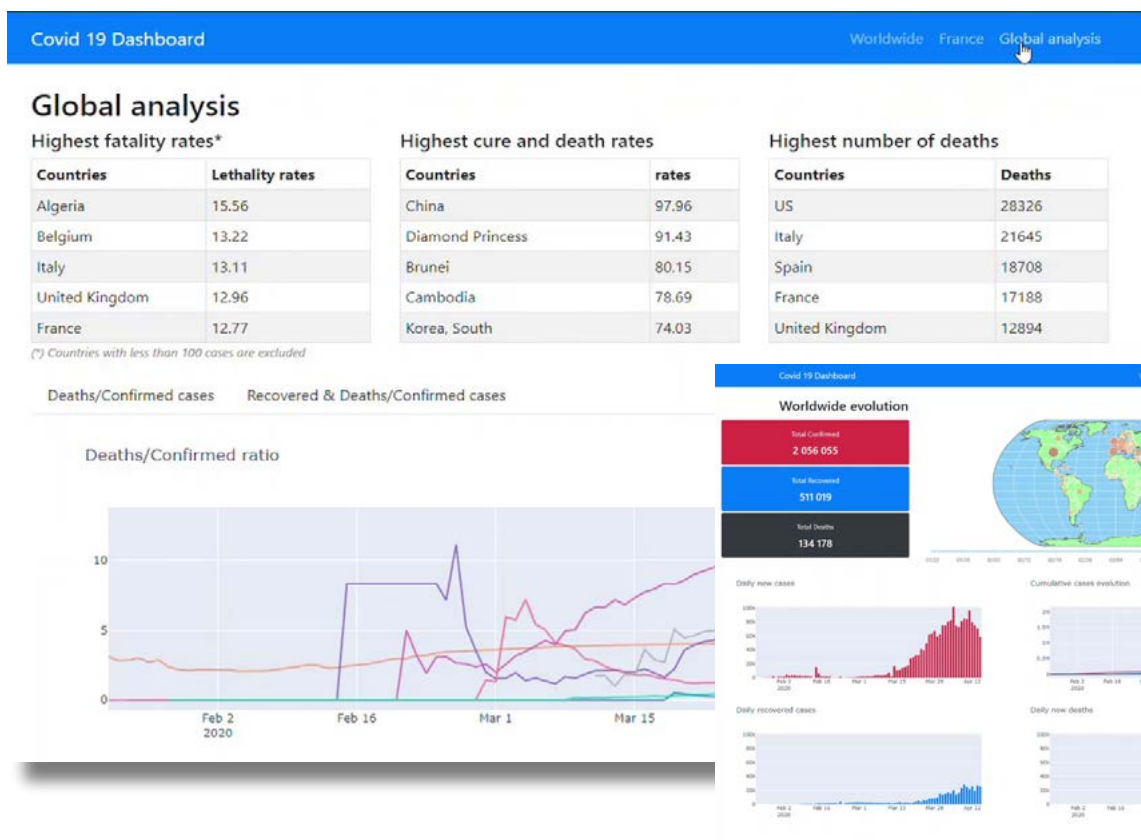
Covid 19 Dashboard

Worldwide France Global analysis

Global analysis

Highest fatality rates*

| Countries | Lethality rates |
|---|---|
| Algeria | 15.56 |
| Belgium | 13.22 |
| Italy | 13.11 |
| United Kingdom | 12.96 |
| France | 12.77 |

(*) Countries with less than 100 cases are excluded

Highest cure and death rates

| Countries | rates |
|---|---|
| China | 97.96 |
| Diamond Princess | 91.43 |
| Brunei | 80.15 |
| Cambodia | 78.69 |
| Korea, South | 74.03 |

Highest number of deaths

| Countries | Deaths |
|---|---|
| US | 28326 |
| Italy | 21645 |
| Spain | 18708 |
| France | 17188 |
| United Kingdom | 12894 |

Deaths/Confirmed cases Recovered & Deaths/Confirmed cases

Deaths/Confirmed ratio

10
5
0

Feb 2
2020
Feb 16
Mar 1
Mar 15

Covid 19 Dashboard

Worldwide evolution

Total Confirmed
2 056 055

Total Recovered
511 019

Total Deaths
134 178

Daily new cases

Cumulative cases evolution

Daily recovered cases

Daily new deaths

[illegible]